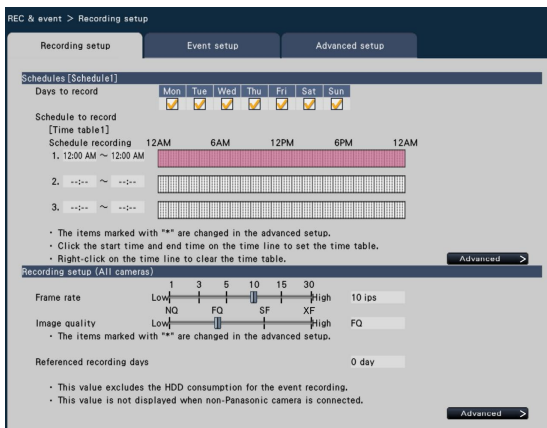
REC & event > Recording setup

Recording setup | Event setup | Advanced setup

Schedules [Schedule1]

Days to record

| Mon | Tue | Wed | Thu | Fri | Sat | Sun |
|---|---|---|---|---|---|---|
| ☑ | ☑ | ☑ | ☑ | ☑ | ☑ | ☑ |

Schedule to record
[Time table1]
Schedule recording 12AM 6AM 12PM 6PM 12AM
1. 12:00 AM ~ 12:00 AM
2. --:-- ~ --:--
3. --:-- ~ --:--

・ The items marked with "*" are changed in the advanced setup.
・ Click the start time and end time on the time line to set the time table.
・ Right-click on the time line to clear the time table.

Advanced >

Recording setup (All cameras)

Frame rate 1 3 5 10 15 30 Low High 10 ips

Image quality NQ FQ SF XF Low High FQ

・ The items marked with "*" are changed in the advanced setup.

Referenced recording days 0 day

・ This value excludes the HDD consumption for the event recording.
・ This value is not displayed when non-Panasonic camera is connected.

Advanced >